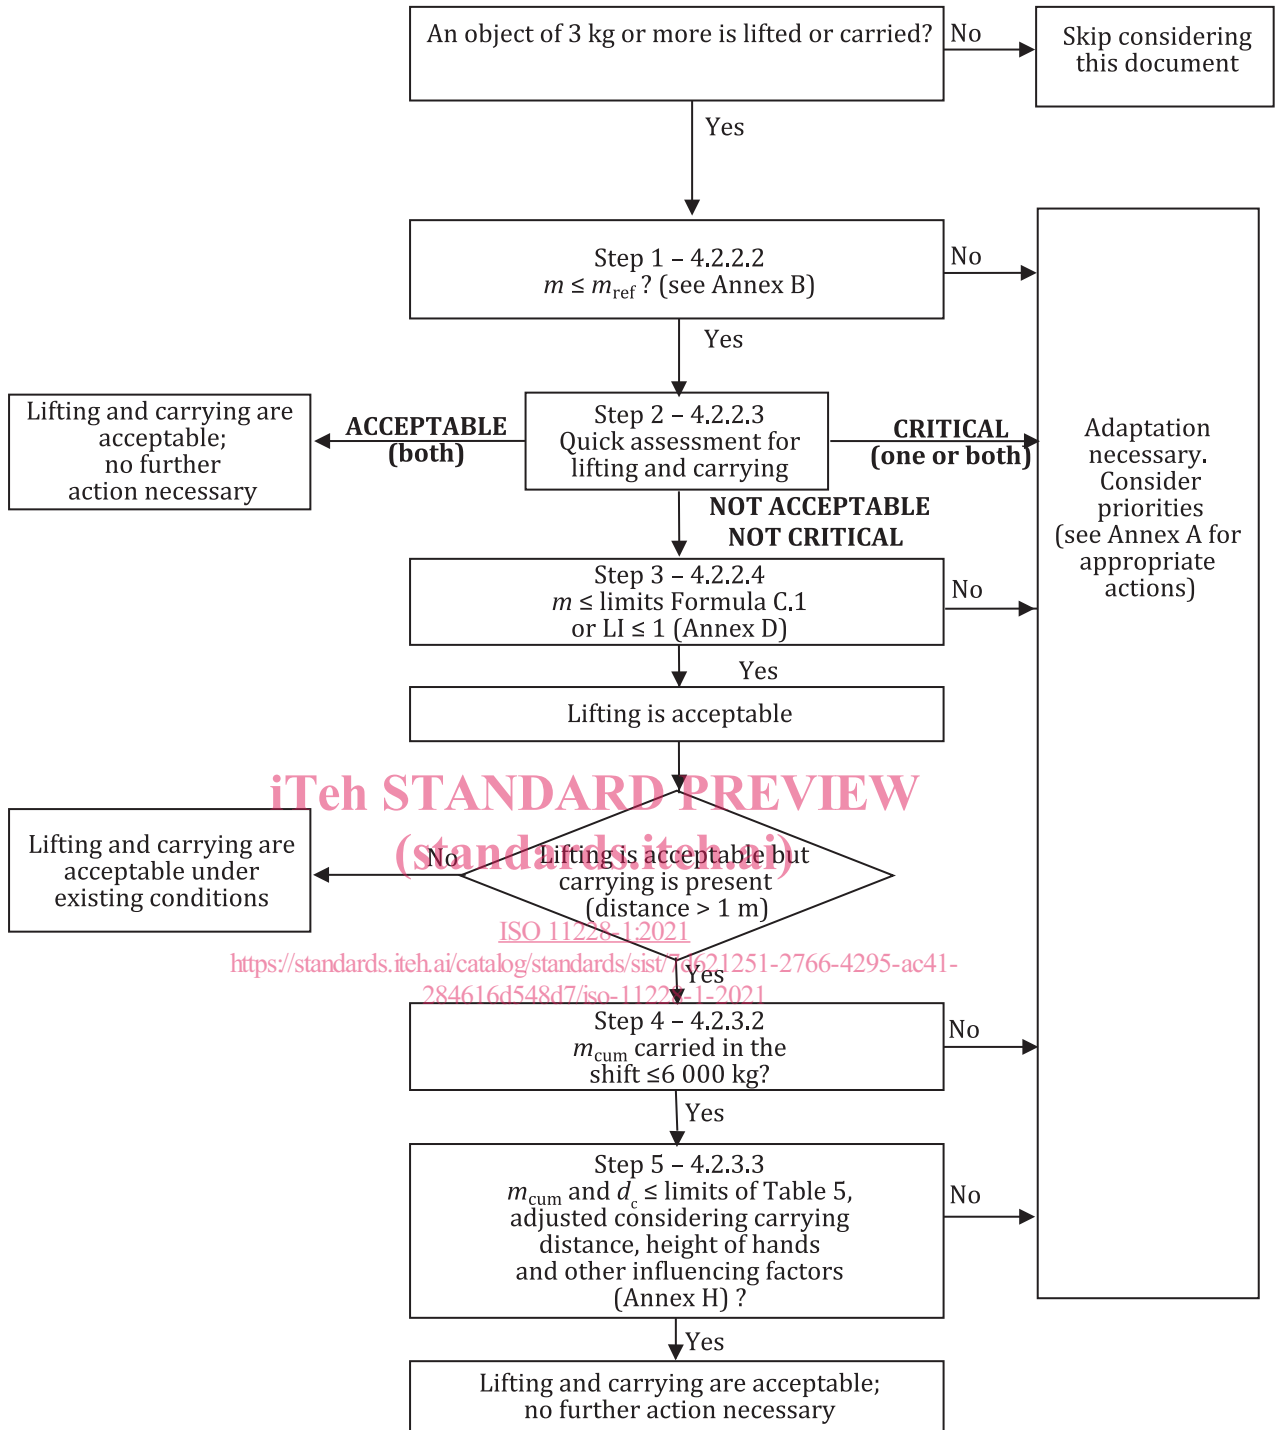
An object of 3 kg or more is lifted or carried?

No

Skip considering this document

Yes

Step 1 – 4.2.2.2
$m \leq m_{ref}$ ? (see Annex B)

No

Yes

Lifting and carrying are acceptable; no further action necessary

ACCEPTABLE (both)

Step 2 – 4.2.2.3
Quick assessment for lifting and carrying

CRITICAL (one or both)

Adaptation necessary. Consider priorities (see Annex A for appropriate actions)

NOT ACCEPTABLE
NOT CRITICAL

Step 3 – 4.2.2.4
$m \leq$ limits Formula C.1
or LI ≤ 1 (Annex D)

No

Yes

Lifting is acceptable

iTeh STANDARD PREVIEW
(standards.iteh.ai)

Lifting and carrying are acceptable under existing conditions

No

Lifting is acceptable but carrying is present (distance > 1 m)

ISO 11228-1:2021
https://standards.iteh.ai/catalog/standards/sist/7d621251-2766-4295-ac41-284616d548d7/iso-11228-1-2021

Yes

Step 4 – 4.2.3.2
$m_{cum}$ carried in the shift ≤6 000 kg?

No

Yes

Step 5 – 4.2.3.3
$m_{cum}$ and $d_c$ ≤ limits of Table 5, adjusted considering carrying distance, height of hands and other influencing factors (Annex H) ?

No

Yes

Lifting and carrying are acceptable;
no further action necessary